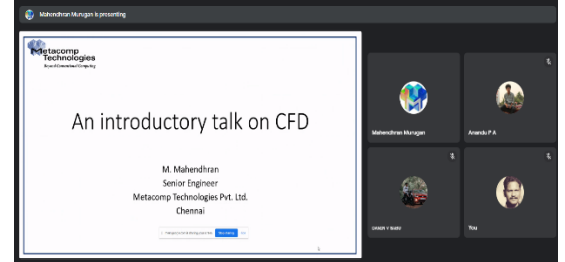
Mahendhran Murugan is presenting

Metacomp Technologies
Beyond Conventional Computing

An introductory talk on CFD

M. Mahendhran
Senior Engineer
Metacomp Technologies Pvt. Ltd.
Chennai

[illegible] Stop sharing

Mahendhran Murugan
Anandu P A
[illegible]
You